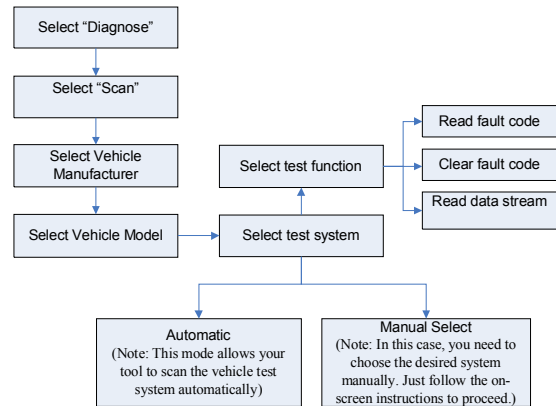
Select “Diagnose”

Select “Scan”

Select Vehicle Manufacturer

Select Vehicle Model

Select test system

Select test function

Read fault code

Clear fault code

Read data stream

Automatic
(Note: This mode allows your tool to scan the vehicle test system automatically)

Manual Select
(Note: In this case, you need to choose the desired system manually. Just follow the on-screen instructions to proceed.)